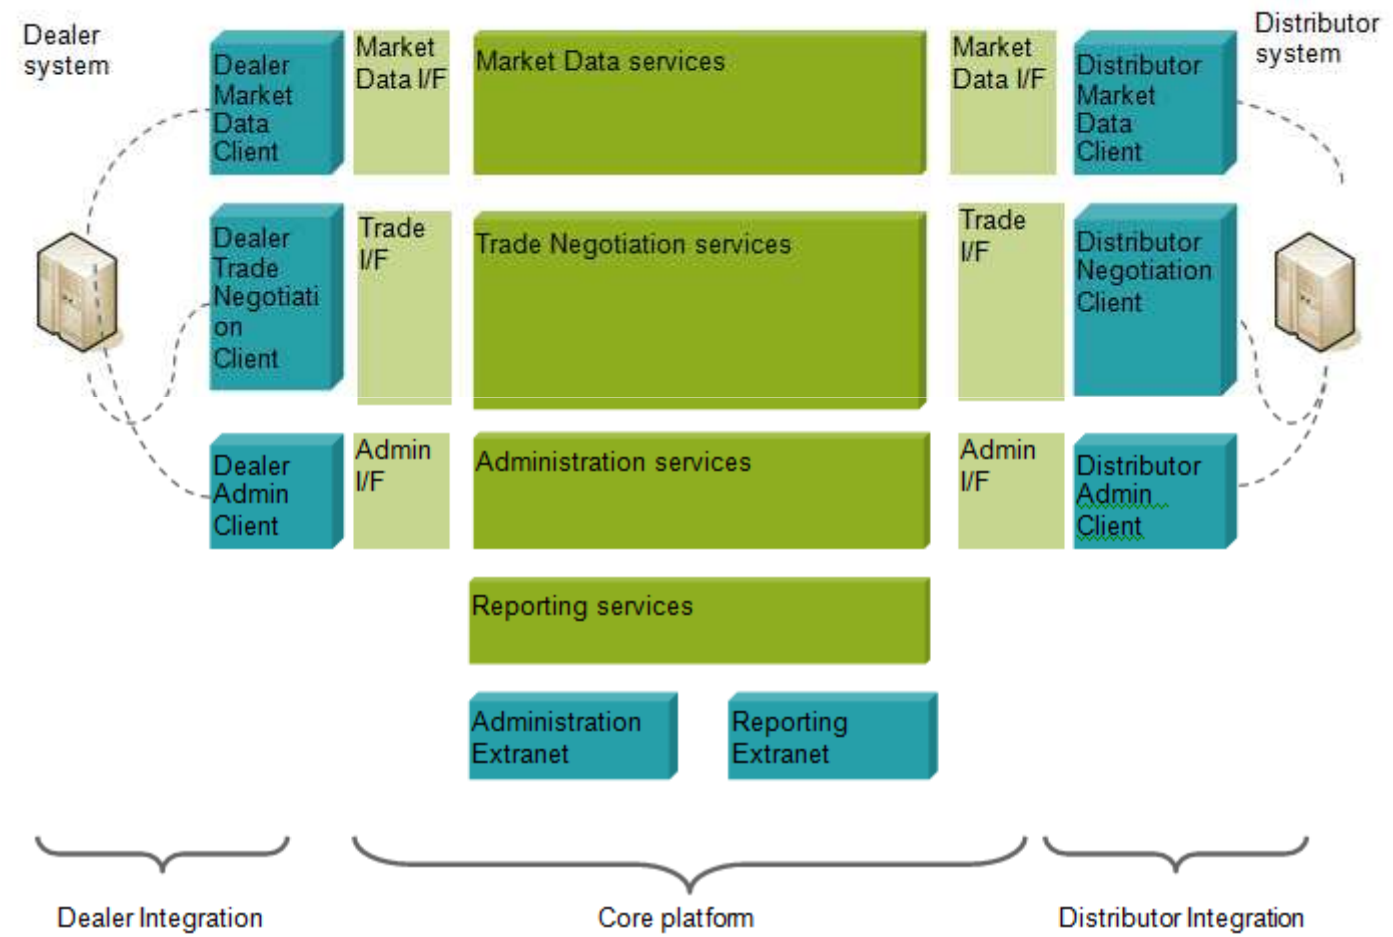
Dealer system

Dealer Market Data Client

Market Data I/F

Market Data services

Market Data I/F

Distributor Market Data Client

Distributor system

Dealer Trade Negotiation Client

Trade I/F

Trade Negotiation services

Trade I/F

Distributor Negotiation Client

Dealer Admin Client

Admin I/F

Administration services

Admin I/F

Distributor Admin Client

Reporting services

Administration Extranet

Reporting Extranet

Dealer Integration

Core platform

Distributor Integration